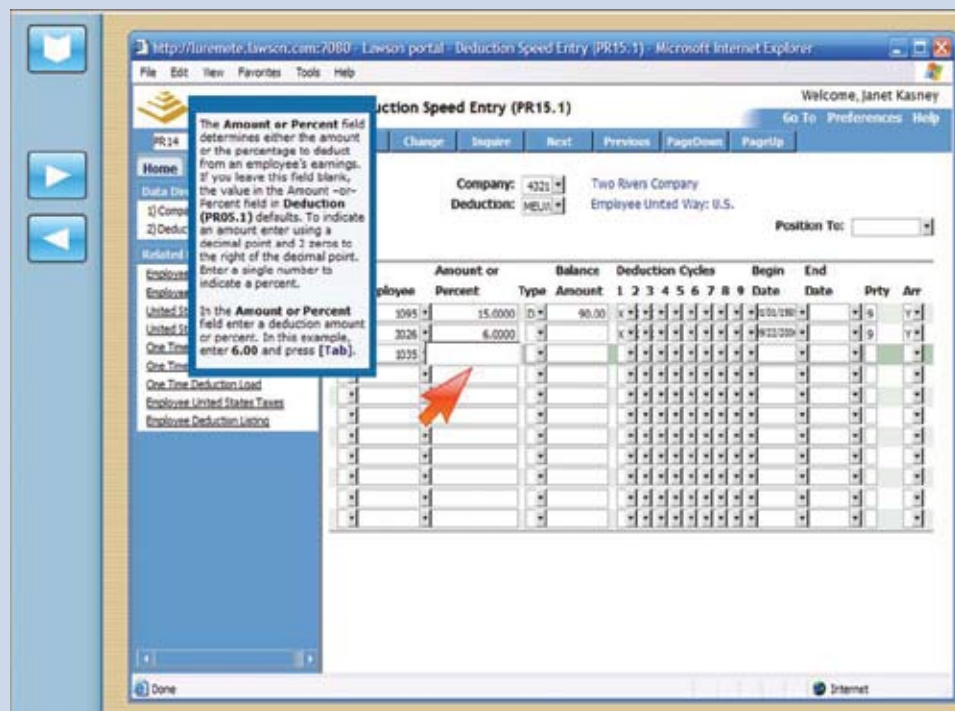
http://luremete.lawson.com:7080 - Lawson portal - Deduction Speed Entry (PR15.1) - Microsoft Internet Explorer

File Edit View Favorites Tools Help

Welcome, Janet Kasney

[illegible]uction Speed Entry (PR15.1)

Go To Preferences Help

PR14

Change Inquire Next Previous PageDown PageUp

The **Amount or Percent** field determines either the amount or the percentage to deduct from an employee's earnings. If you leave this field blank, the value in the Amount –or– Percent field in **Deduction (PR05.1)** defaults. To indicate an amount enter using a decimal point and 2 zeros to the right of the decimal point. Enter a single number to indicate a percent.

In the **Amount or Percent** field enter a deduction amount or percent. In this example, enter **6.00** and press **[Tab]**.

Home

Data Di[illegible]

1) Comp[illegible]

2) Deduc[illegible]

Related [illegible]

Employe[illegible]

Employe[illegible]

United St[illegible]

United St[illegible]

One Time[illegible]

One Time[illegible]

One Time Deduction Load

Employee United States Taxes

Employee Deduction Listing

Company: 4321 Two Rivers Company

Deduction: MEUW Employee United Way: U.S.

Position To:

| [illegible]ployee | Amount or Percent | Type | Balance Amount | Deduction Cycles 1 2 3 4 5 6 7 8 9 | Begin Date | End Date | Prty | Arr |
|---|---|---|---|---|---|---|---|---|
| 1095 | 15.0000 | D | 90.00 | X | 1/01/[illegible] | | 9 | Y |
| 1026 | 6.0000 | | | X | 9/22/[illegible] | | 9 | Y |
| 1035 | | | | | | | | |

Done

Internet